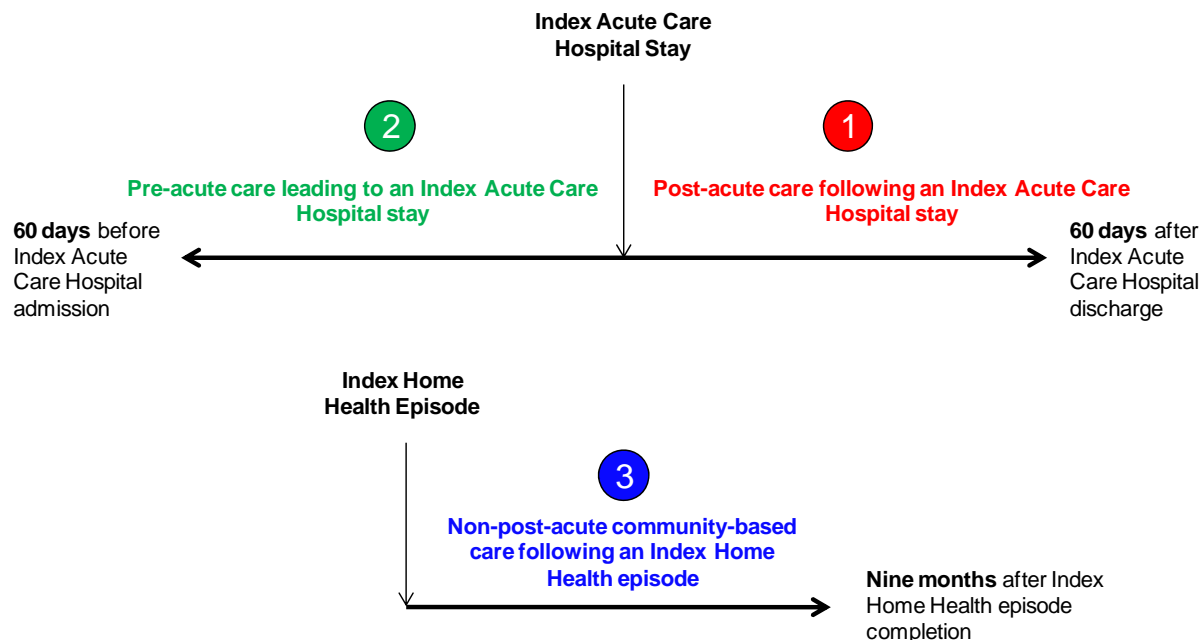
Index Acute Care Hospital Stay

2

Pre-acute care leading to an Index Acute Care Hospital stay

1

Post-acute care following an Index Acute Care Hospital stay

60 days before Index Acute Care Hospital admission

60 days after Index Acute Care Hospital discharge

Index Home Health Episode

3

Non-post-acute community-based care following an Index Home Health episode

Nine months after Index Home Health episode completion